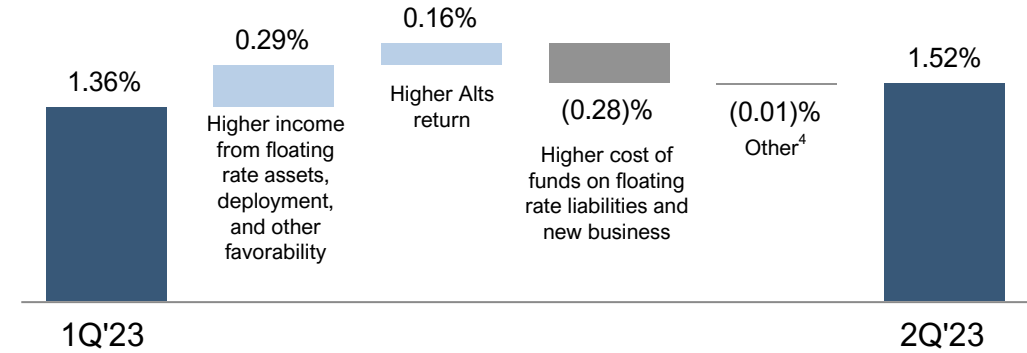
1.36%

0.29%

Higher income from floating rate assets, deployment, and other favorability

0.16%

Higher Alts return

(0.28)%

Higher cost of funds on floating rate liabilities and new business

(0.01)%

Other$^4$

1.52%

1Q'23

2Q'23